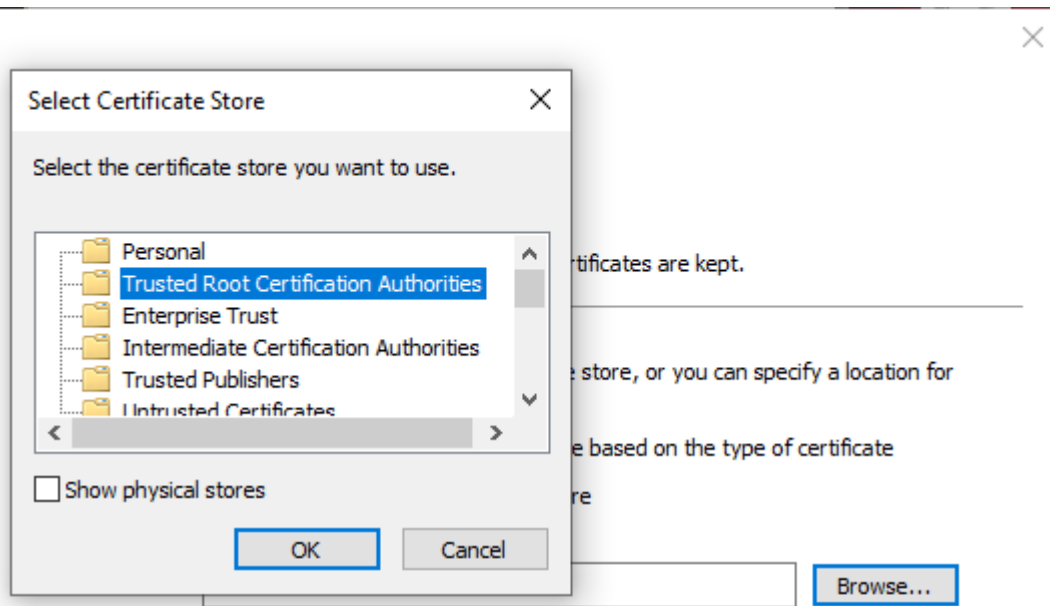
Select Certificate Store

Select the certificate store you want to use.

Personal
Trusted Root Certification Authorities
Enterprise Trust
Intermediate Certification Authorities
Trusted Publishers
Untrusted Certificates

Show physical stores

OK
Cancel

rtificates are kept.

e store, or you can specify a location for

e based on the type of certificate

re

Browse...